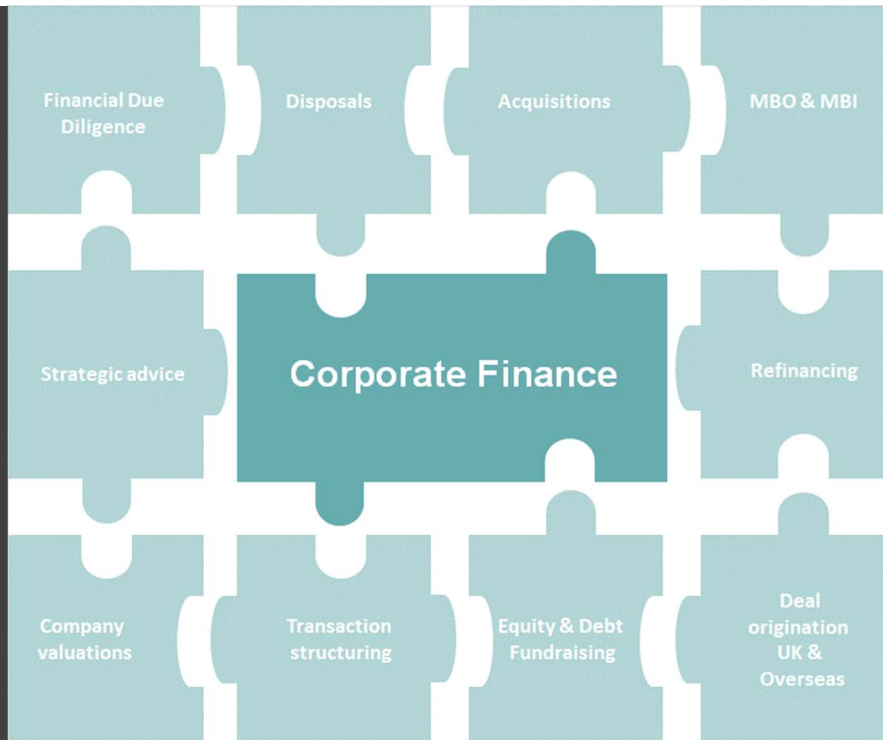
Financial Due Diligence

Disposals

Acquisitions

MBO & MBI

Strategic advice

Corporate Finance

Refinancing

Company valuations

Transaction structuring

Equity & Debt Fundraising

Deal origination UK & Overseas